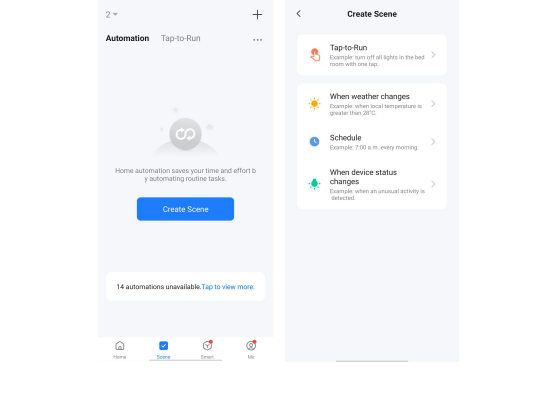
2

Automation Tap-to-Run

Home automation saves your time and effort by automating routine tasks.

Create Scene

14 automations unavailable. Tap to view more.

Home Scene Smart Me

Create Scene

Tap-to-Run
Example: turn off all lights in the bed room with one tap.

When weather changes
Example: when local temperature is greater than 28°C.

Schedule
Example: 7:00 a.m. every morning.

When device status changes
Example: when an unusual activity is detected.